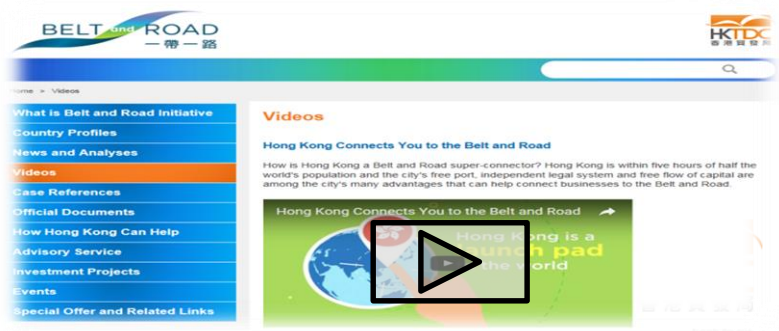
BELT and ROAD
一帶一路

HKTDC
香港貿發局

Home > Videos

What is Belt and Road Initiative
Country Profiles
News and Analyses
Videos
Case References
Official Documents
How Hong Kong Can Help
Advisory Service
Investment Projects
Events
Special Offer and Related Links

Videos

Hong Kong Connects You to the Belt and Road

How is Hong Kong a Belt and Road super-connector? Hong Kong is within five hours of half the world's population and the city's free port, independent legal system and free flow of capital are among the city's many advantages that can help connect businesses to the Belt and Road.

Hong Kong Connects You to the Belt and Road

Hong Kong is a launch pad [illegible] the world